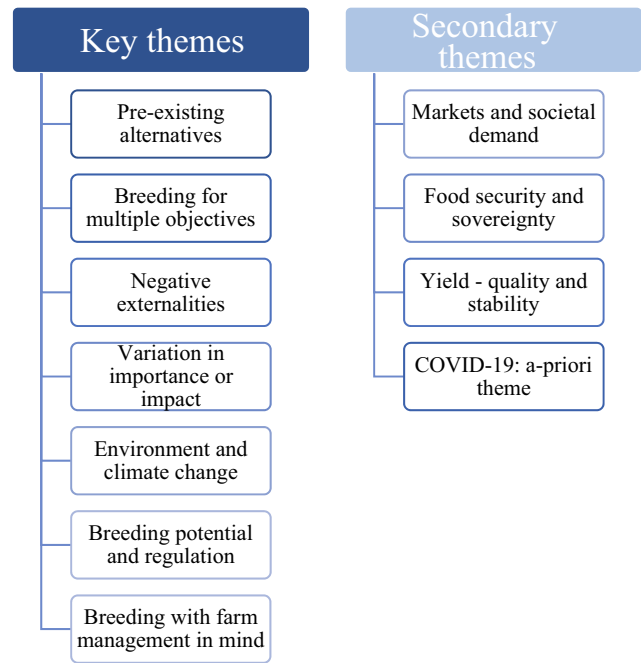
Key themes

Pre-existing alternatives

Breeding for multiple objectives

Negative externalities

Variation in importance or impact

Environment and climate change

Breeding potential and regulation

Breeding with farm management in mind

Secondary themes

Markets and societal demand

Food security and sovereignty

Yield - quality and stability

COVID-19: a-priori theme